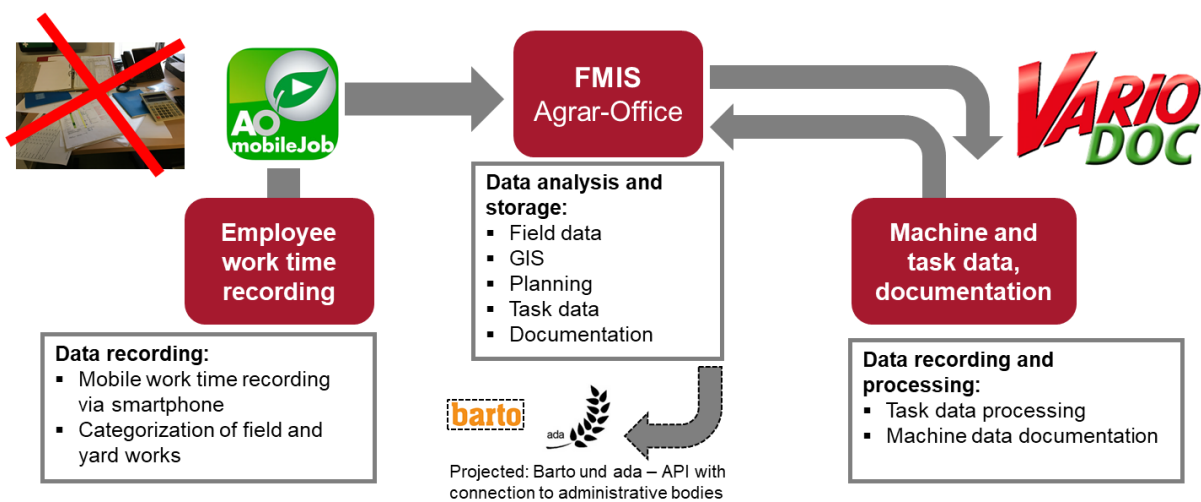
AO mobileJob

FMIS
Agrar-Office

VARIO DOC

Employee work time recording

Data analysis and storage:
▪ Field data
▪ GIS
▪ Planning
▪ Task data
▪ Documentation

Machine and task data, documentation

Data recording:
▪ Mobile work time recording via smartphone
▪ Categorization of field and yard works

barto

ada

Projected: Barto und ada – API with connection to administrative bodies

Data recording and processing:
▪ Task data processing
▪ Machine data documentation